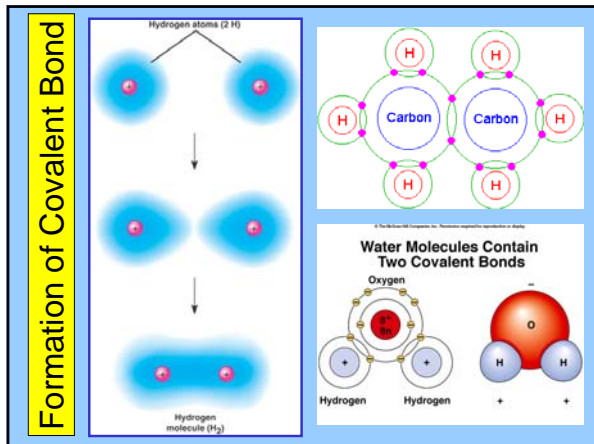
Formation of Covalent Bond

Hydrogen atoms (2 H)

+

+

+

+

+

+

Hydrogen molecule ($H_2$)

H

H

H

H

H

H

Carbon

Carbon

© The McGraw-Hill Companies, Inc. Permission required for reproduction or display.

Water Molecules Contain Two Covalent Bonds

Oxygen

$8^+$
$8n$

+

+

Hydrogen

Hydrogen

–

O

H

H

+

+